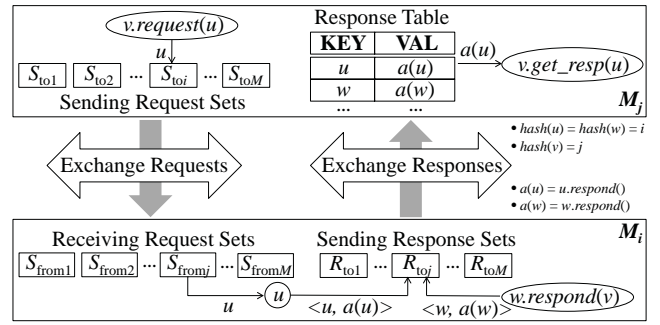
$v.request(u)$

$u$

$S_{to1}$ $S_{to2}$ ... $S_{toi}$ ... $S_{toM}$

Sending Request Sets

Response Table

| KEY | VAL |
|---|---|
| $u$ | $a(u)$ |
| $w$ | $a(w)$ |
| ... | ... |

$a(u)$

$v.get\_resp(u)$

$M_j$

Exchange Requests

Exchange Responses

• $hash(u) = hash(w) = i$
• $hash(v) = j$

• $a(u) = u.respond()$
• $a(w) = w.respond()$

$M_i$

Receiving Request Sets

$S_{from1}$ $S_{from2}$ ... $S_{fromj}$ ... $S_{fromM}$

Sending Response Sets

$R_{to1}$ ... $R_{toj}$ ... $R_{toM}$

$u$ $u$ $<u, a(u)>$ $<w, a(w)>$ $w.respond(v)$